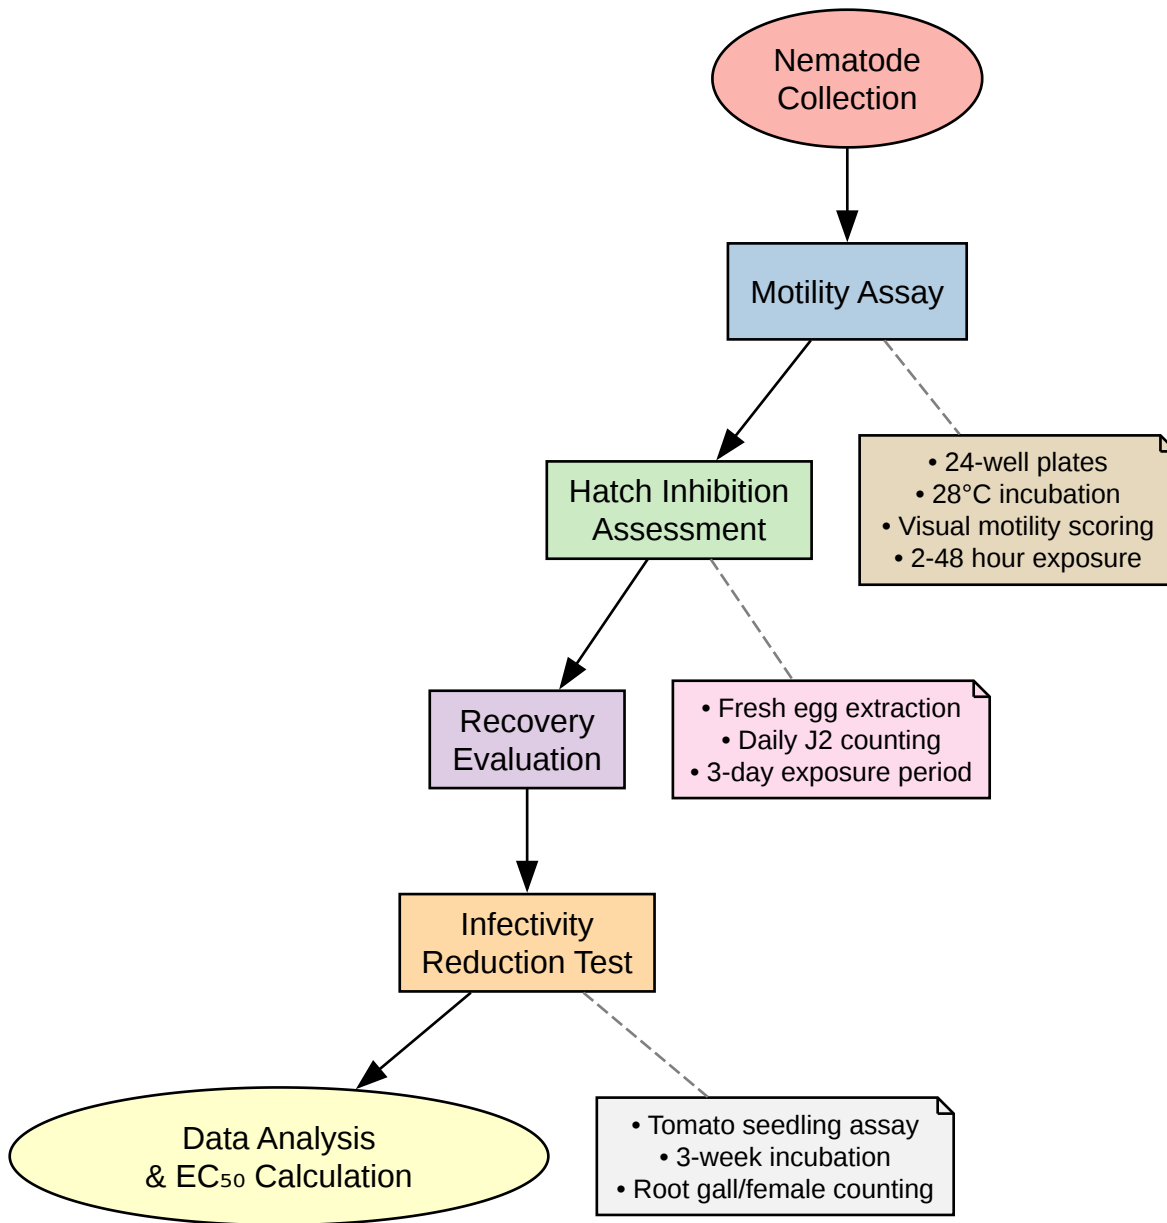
Nematode Collection

Motility Assay

• 24-well plates
• 28°C incubation
• Visual motility scoring
• 2-48 hour exposure

Hatch Inhibition Assessment

• Fresh egg extraction
• Daily J2 counting
• 3-day exposure period

Recovery Evaluation

Infectivity Reduction Test

• Tomato seedling assay
• 3-week incubation
• Root gall/female counting

Data Analysis & $EC_{50}$ Calculation